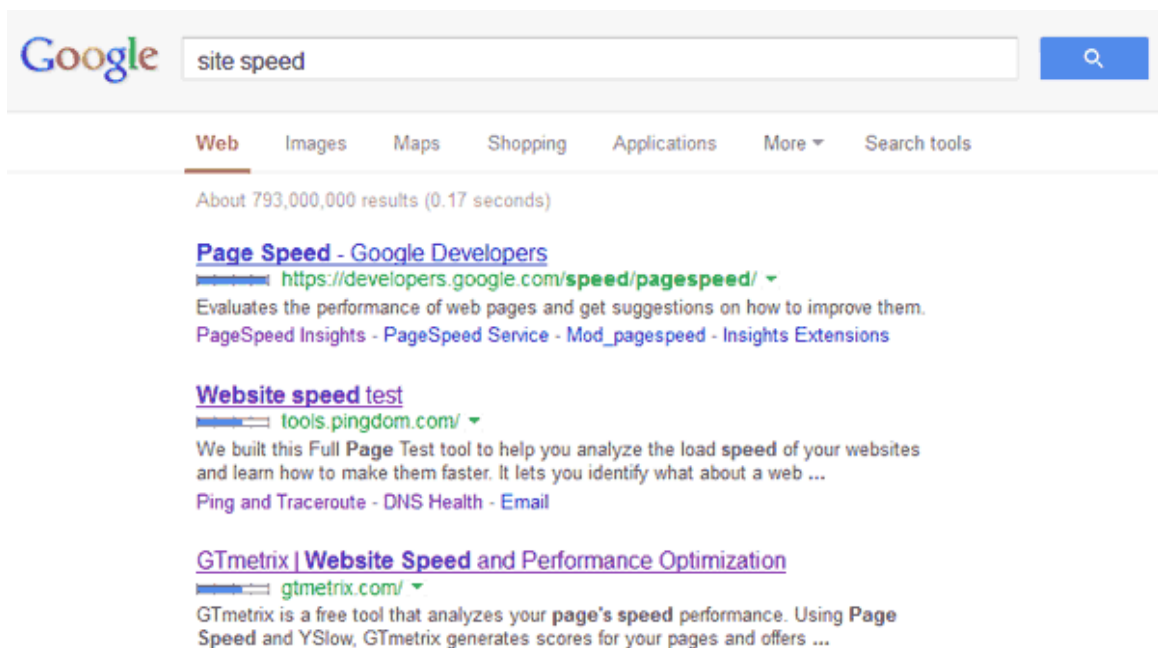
Google

site speed

Web Images Maps Shopping Applications More Search tools

About 793,000,000 results (0.17 seconds)

Page Speed - Google Developers
https://developers.google.com/speed/pagespeed/
Evaluates the performance of web pages and get suggestions on how to improve them.
PageSpeed Insights - PageSpeed Service - Mod_pagespeed - Insights Extensions

Website speed test
tools.pingdom.com/
We built this Full Page Test tool to help you analyze the load speed of your websites and learn how to make them faster. It lets you identify what about a web ...
Ping and Traceroute - DNS Health - Email

GTmetrix | Website Speed and Performance Optimization
gtmetrix.com/
GTmetrix is a free tool that analyzes your page's speed performance. Using Page Speed and YSlow, GTmetrix generates scores for your pages and offers ...